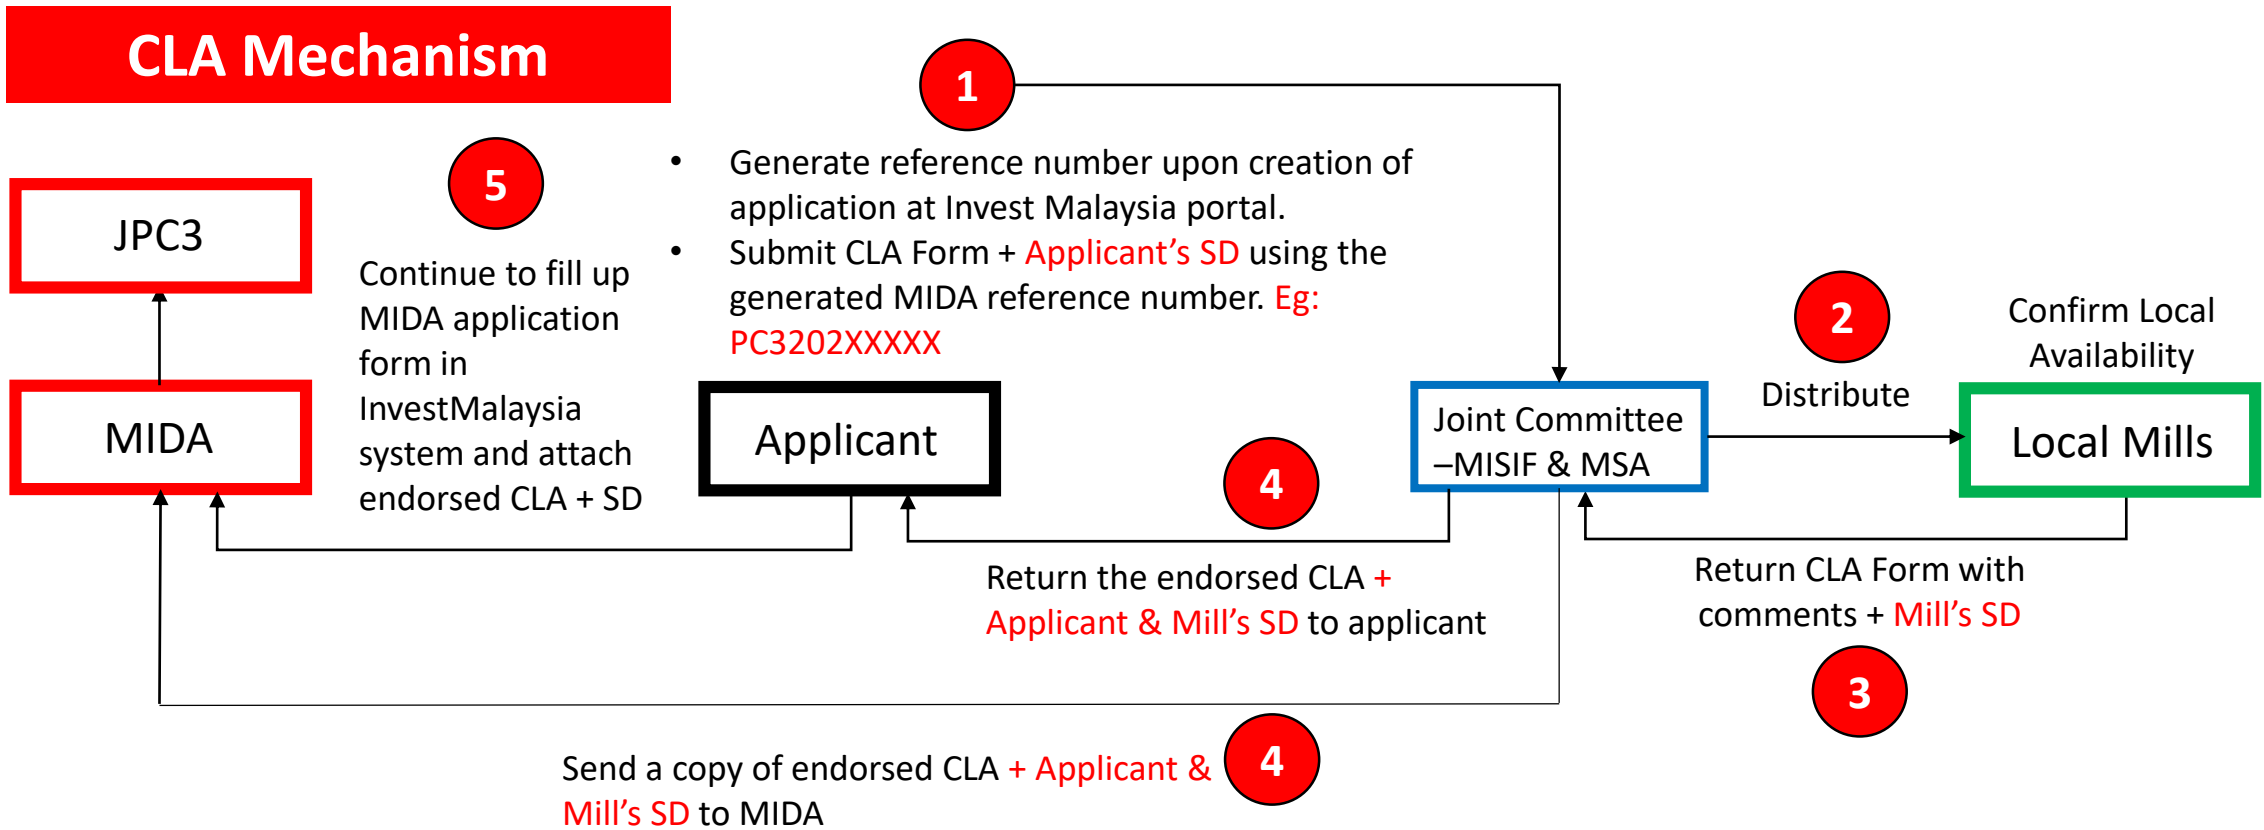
CLA Mechanism

1

• Generate reference number upon creation of application at Invest Malaysia portal.
• Submit CLA Form + Applicant's SD using the generated MIDA reference number. Eg: PC3202XXXXX

5

Continue to fill up MIDA application form in InvestMalaysia system and attach endorsed CLA + SD

JPC3

MIDA

Applicant

Joint Committee –MISIF & MSA

2

Distribute

Confirm Local Availability

Local Mills

4

Return the endorsed CLA + Applicant & Mill's SD to applicant

Return CLA Form with comments + Mill's SD

3

Send a copy of endorsed CLA + Applicant & Mill's SD to MIDA

4